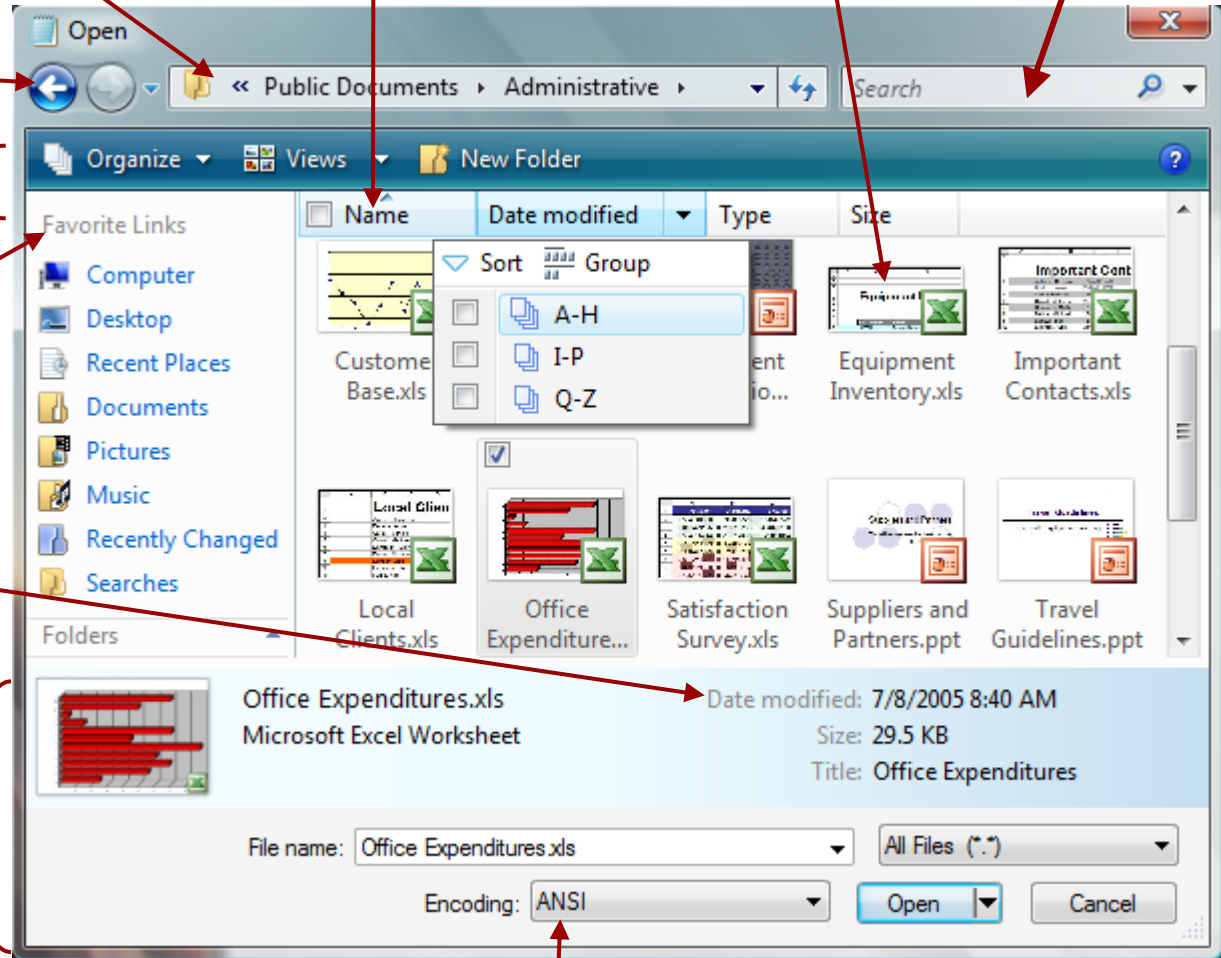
Open

X

« Public Documents ▸ Administrative ▸

Search

Organize Views New Folder

?

Name Date modified Type Size

Sort Group

A-H

I-P

Q-Z

Favorite Links

Computer

Desktop

Recent Places

Documents

Pictures

Music

Recently Changed

Searches

Folders

Custome Base.xls

ent io...

Equipment Inventory.xls

Important Contacts.xls

Local Clients.xls

Office Expenditure...

Satisfaction Survey.xls

Suppliers and Partners.ppt

Travel Guidelines.ppt

Office Expenditures.xls

Microsoft Excel Worksheet

Date modified: 7/8/2005 8:40 AM

Size: 29.5 KB

Title: Office Expenditures

File name: Office Expenditures.xls

All Files (*.*)

Encoding: ANSI

Open

Cancel